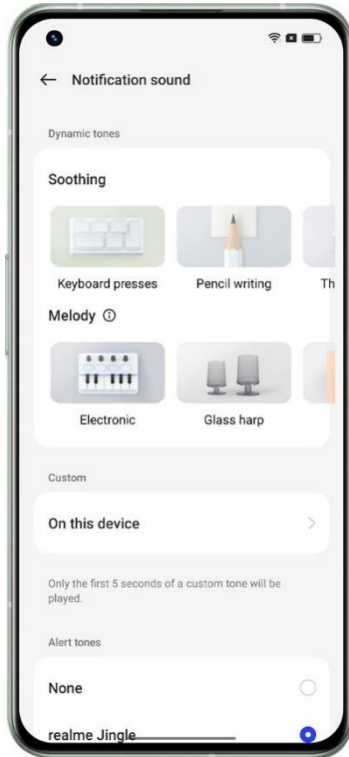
← Notification sound

Dynamic tones

Soothing

Keyboard presses

Pencil writing

Th

Melody ⓘ

Electronic

Glass harp

Custom

On this device

Only the first 5 seconds of a custom tone will be played.

Alert tones

None

realme Jingle